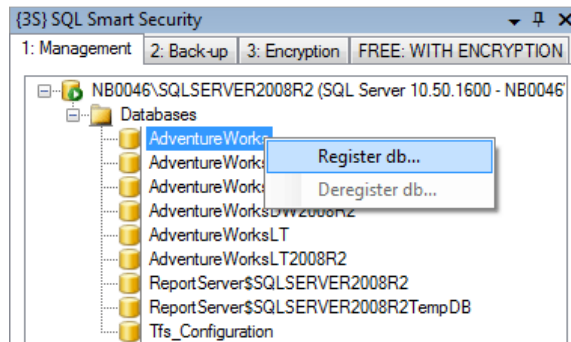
{3S} SQL Smart Security

1: Management
2: Back-up
3: Encryption
FREE: WITH ENCRYPTION

NB0046\SQLSERVER2008R2 (SQL Server 10.50.1600 - NB0046\
Databases
AdventureWorks
AdventureWorks
AdventureWorks
AdventureWorksDW2008R2
AdventureWorksLT
AdventureWorksLT2008R2
ReportServer$SQLSERVER2008R2
ReportServer$SQLSERVER2008R2TempDB
Tfs_Configuration

Register db...
Deregister db...